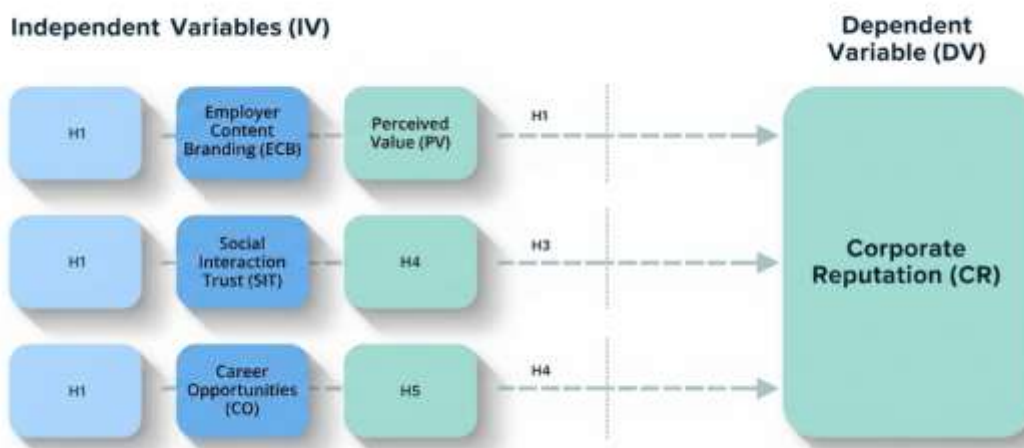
Independent Variables (IV)

Dependent Variable (DV)

H1

Employer Content Branding (ECB)

Perceived Value (PV)

H1

H1

Social Interaction Trust (SIT)

H4

H3

H1

Career Opportunities (CO)

H5

H4

Corporate Reputation (CR)